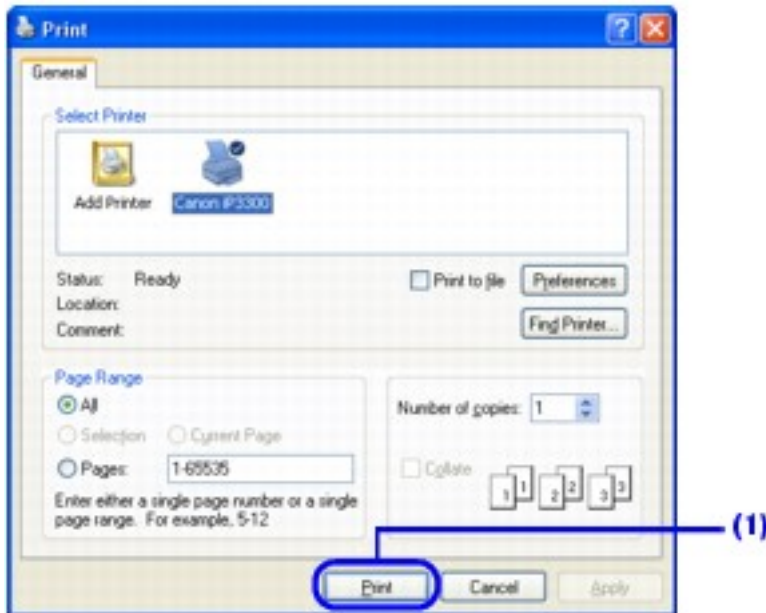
Print

General

Select Printer

Add Printer

Canon iP3300

Status: Ready

Location:

Comment:

Print to file

Preferences

Find Printer...

Page Range

All

Selection

Current Page

Pages: 1-65535

Enter either a single page number or a single page range. For example, 5-12

Number of copies: 1

Collate

1 1 2 2 3 3

Print

Cancel

Apply

(1)